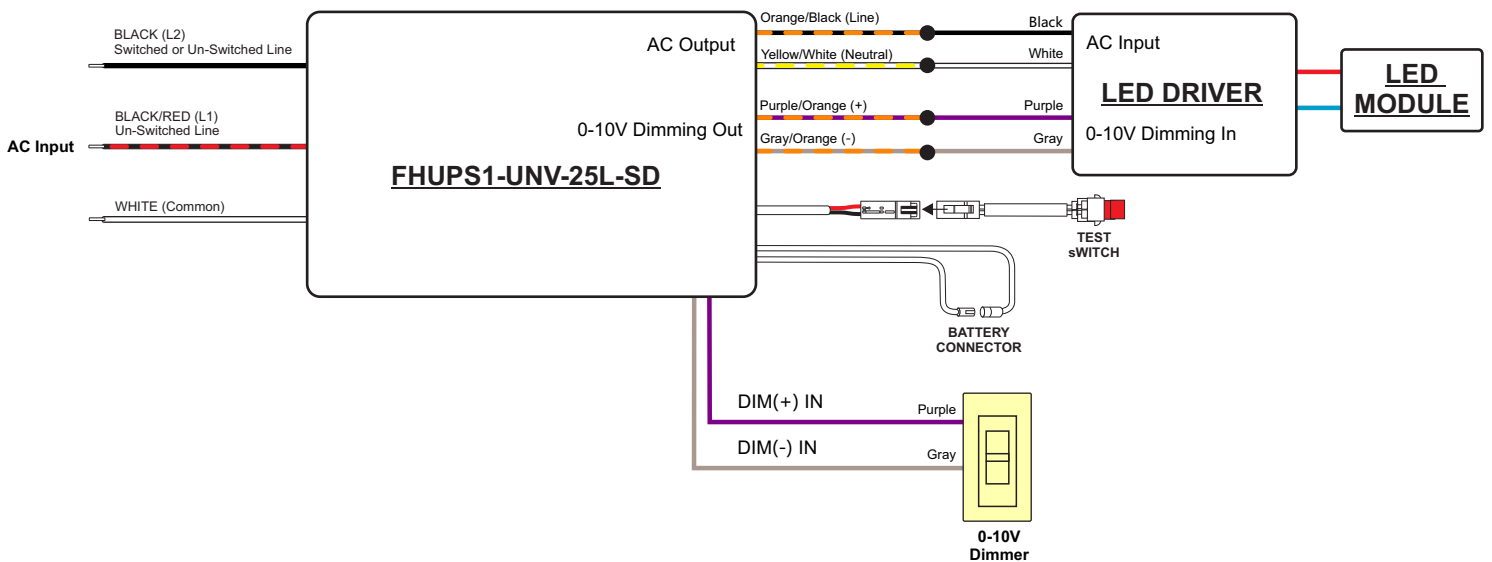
BLACK (L2)
Switched or Un-Switched Line

BLACK/RED (L1)
Un-Switched Line

AC Input

WHITE (Common)

AC Output

0-10V Dimming Out

FHUPS1-UNV-25L-SD

Orange/Black (Line)

Yellow/White (Neutral)

Purple/Orange (+)

Gray/Orange (-)

Black

White

Purple

Gray

AC Input

LED DRIVER

0-10V Dimming In

LED MODULE

TEST sWITCH

BATTERY CONNECTOR

DIM(+) IN

DIM(-) IN

Purple

Gray

0-10V Dimmer